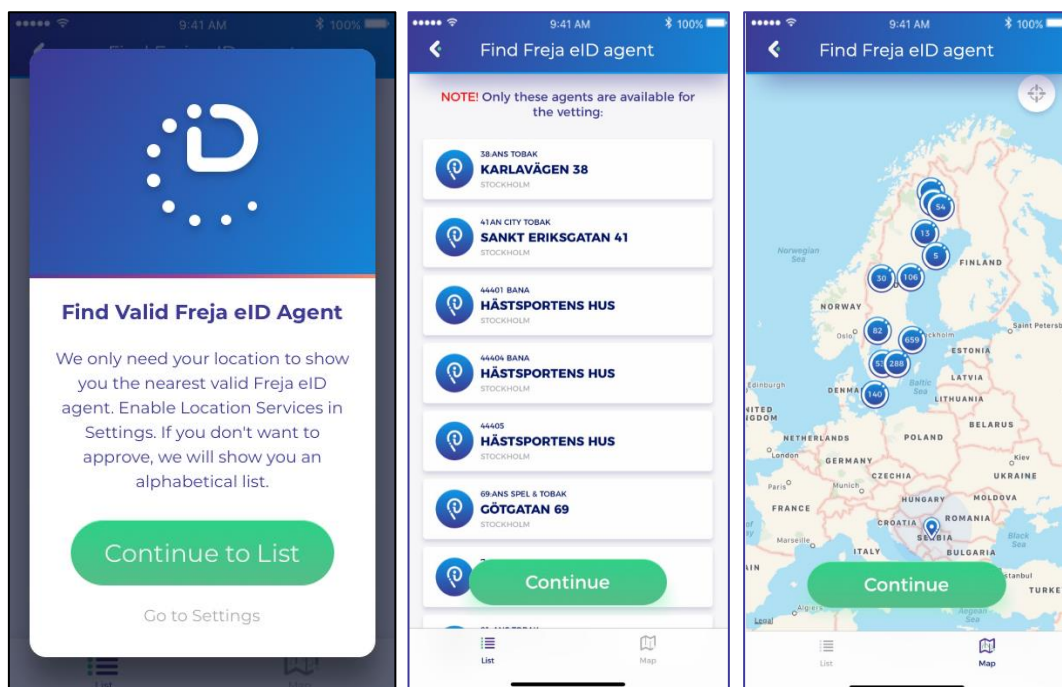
9:41 AM 100%

Find Valid Freja eID Agent

We only need your location to show you the nearest valid Freja eID agent. Enable Location Services in Settings. If you don't want to approve, we will show you an alphabetical list.

Continue to List

Go to Settings

9:41 AM 100%

Find Freja eID agent

NOTE! Only these agents are available for the vetting:

38:ANS TOBAK
KARLAVÄGEN 38
STOCKHOLM

41AN CITY TOBAK
SANKT ERIKSGATAN 41
STOCKHOLM

44401 BANA
HÄSTSPORTENS HUS
STOCKHOLM

44404 BANA
HÄSTSPORTENS HUS
STOCKHOLM

44405
HÄSTSPORTENS HUS
STOCKHOLM

69:ANS SPEL & TOBAK
GÖTGATAN 69
STOCKHOLM

Continue

List Map

9:41 AM 100%

Find Freja eID agent

54 13 5 30 106 82 659 288 140

Norwegian Sea FINLAND NORWAY Oslo Stockholm Saint Petersb ESTONIA LATVIA Edinburgh DENMARK Baltic Sea LITHUANIA UNITED KINGDOM BELARUS NETHERLANDS POLAND London GERMANY Kiev UKRAINE Paris Munich CZECHIA MOLDOVA HUNGARY FRANCE ROMANIA CROATIA SERBIA Black Sea Marseille ITALY BULGARIA Istanbul TURKE Algiers Aegean Sea Legal

Continue

List Map